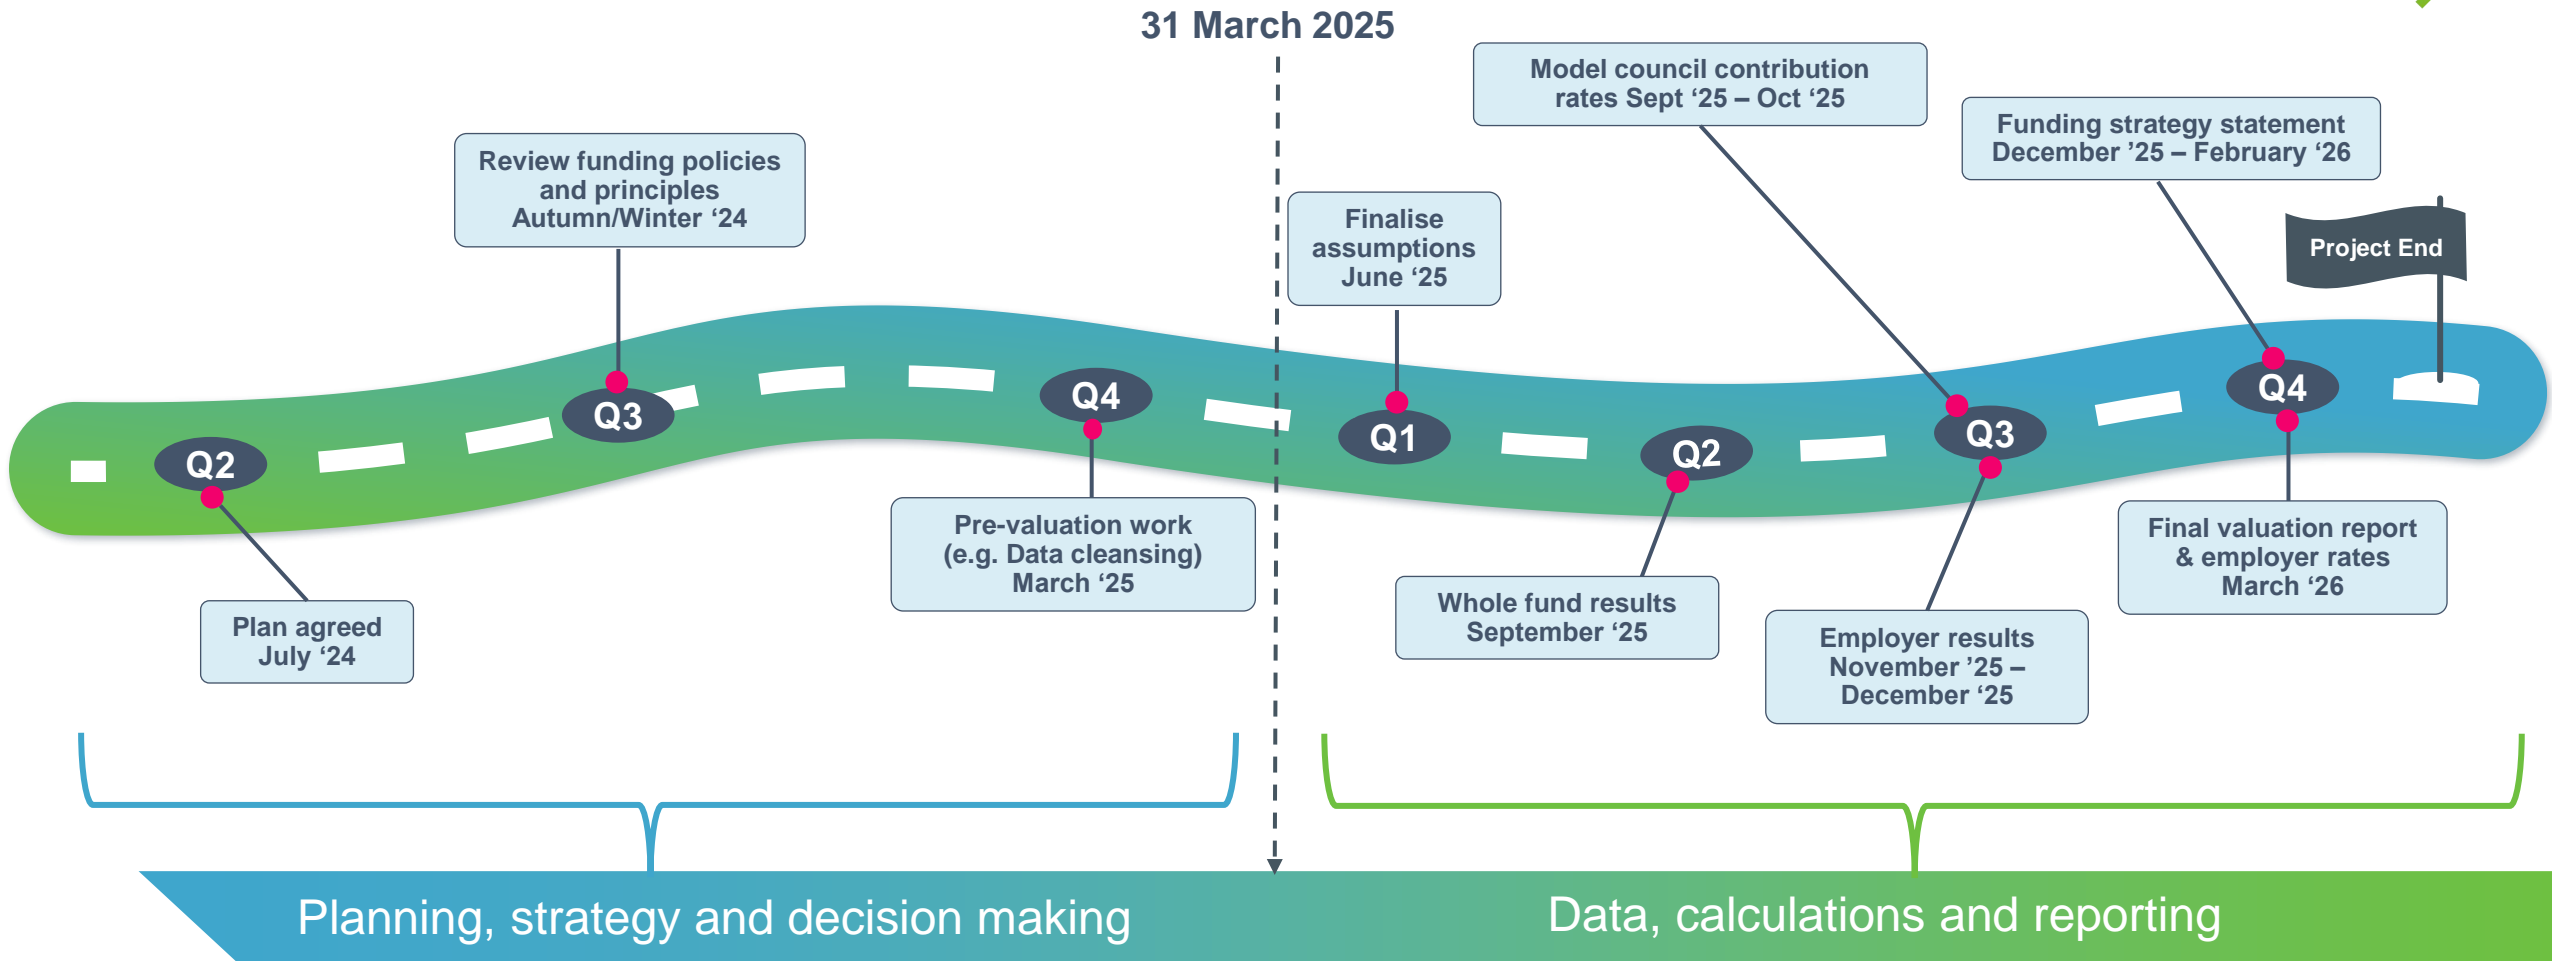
31 March 2025

Review funding policies and principles Autumn/Winter ‘24

Model council contribution rates Sept ‘25 – Oct ‘25

Funding strategy statement December ’25 – February ‘26

Finalise assumptions June ‘25

Project End

Q2

Q3

Q4

Q1

Q2

Q3

Q4

Plan agreed July ‘24

Pre-valuation work (e.g. Data cleansing) March ‘25

Whole fund results September ‘25

Employer results November ’25 – December ‘25

Final valuation report & employer rates March ‘26

Planning, strategy and decision making

Data, calculations and reporting